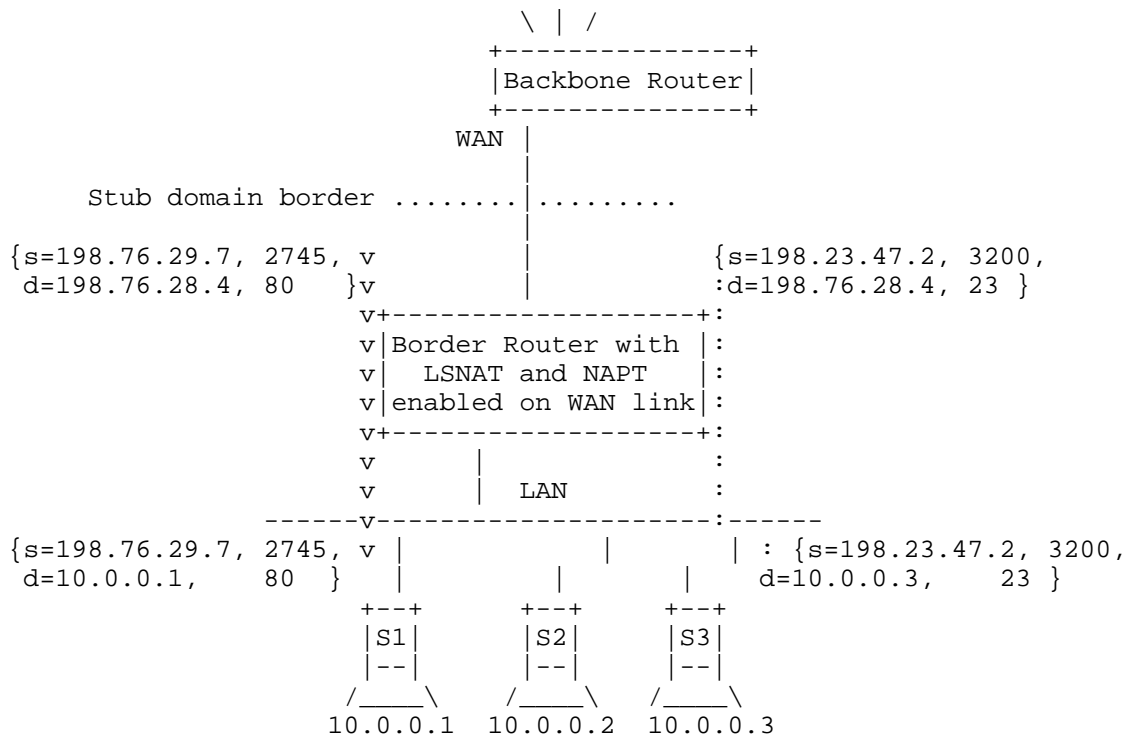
Backbone Router

WAN

Stub domain border ........ .........

{s=198.76.29.7, 2745,
d=198.76.28.4, 80 }

{s=198.23.47.2, 3200,
d=198.76.28.4, 23 }

Border Router with LSNAT and NAPT enabled on WAN link

LAN

{s=198.76.29.7, 2745,
d=10.0.0.1, 80 }

{s=198.23.47.2, 3200,
d=10.0.0.3, 23 }

S1

S2

S3

10.0.0.1 10.0.0.2 10.0.0.3